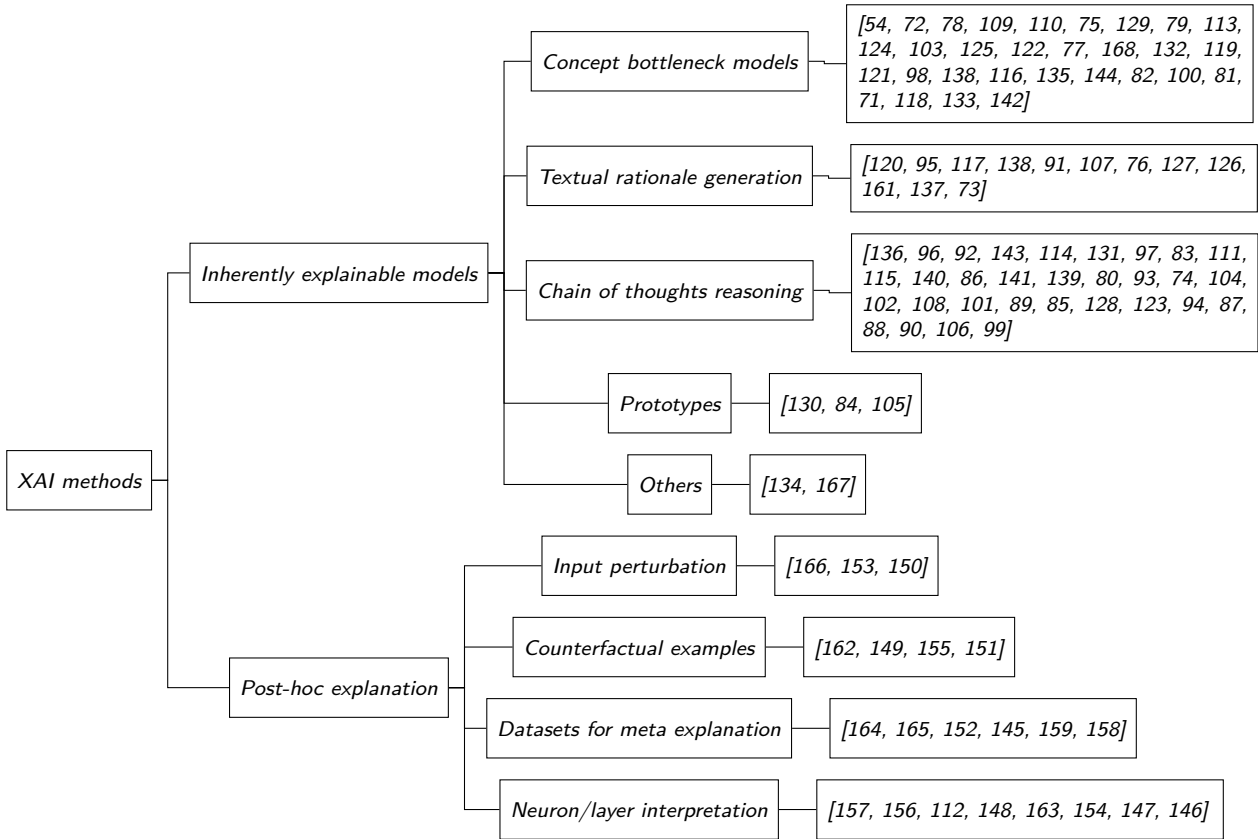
XAI methods

Inherently explainable models

Concept bottleneck models

[54, 72, 78, 109, 110, 75, 129, 79, 113, 124, 103, 125, 122, 77, 168, 132, 119, 121, 98, 138, 116, 135, 144, 82, 100, 81, 71, 118, 133, 142]

Textual rationale generation

[120, 95, 117, 138, 91, 107, 76, 127, 126, 161, 137, 73]

Chain of thoughts reasoning

[136, 96, 92, 143, 114, 131, 97, 83, 111, 115, 140, 86, 141, 139, 80, 93, 74, 104, 102, 108, 101, 89, 85, 128, 123, 94, 87, 88, 90, 106, 99]

Prototypes

[130, 84, 105]

Others

[134, 167]

Post-hoc explanation

Input perturbation

[166, 153, 150]

Counterfactual examples

[162, 149, 155, 151]

Datasets for meta explanation

[164, 165, 152, 145, 159, 158]

Neuron/layer interpretation

[157, 156, 112, 148, 163, 154, 147, 146]